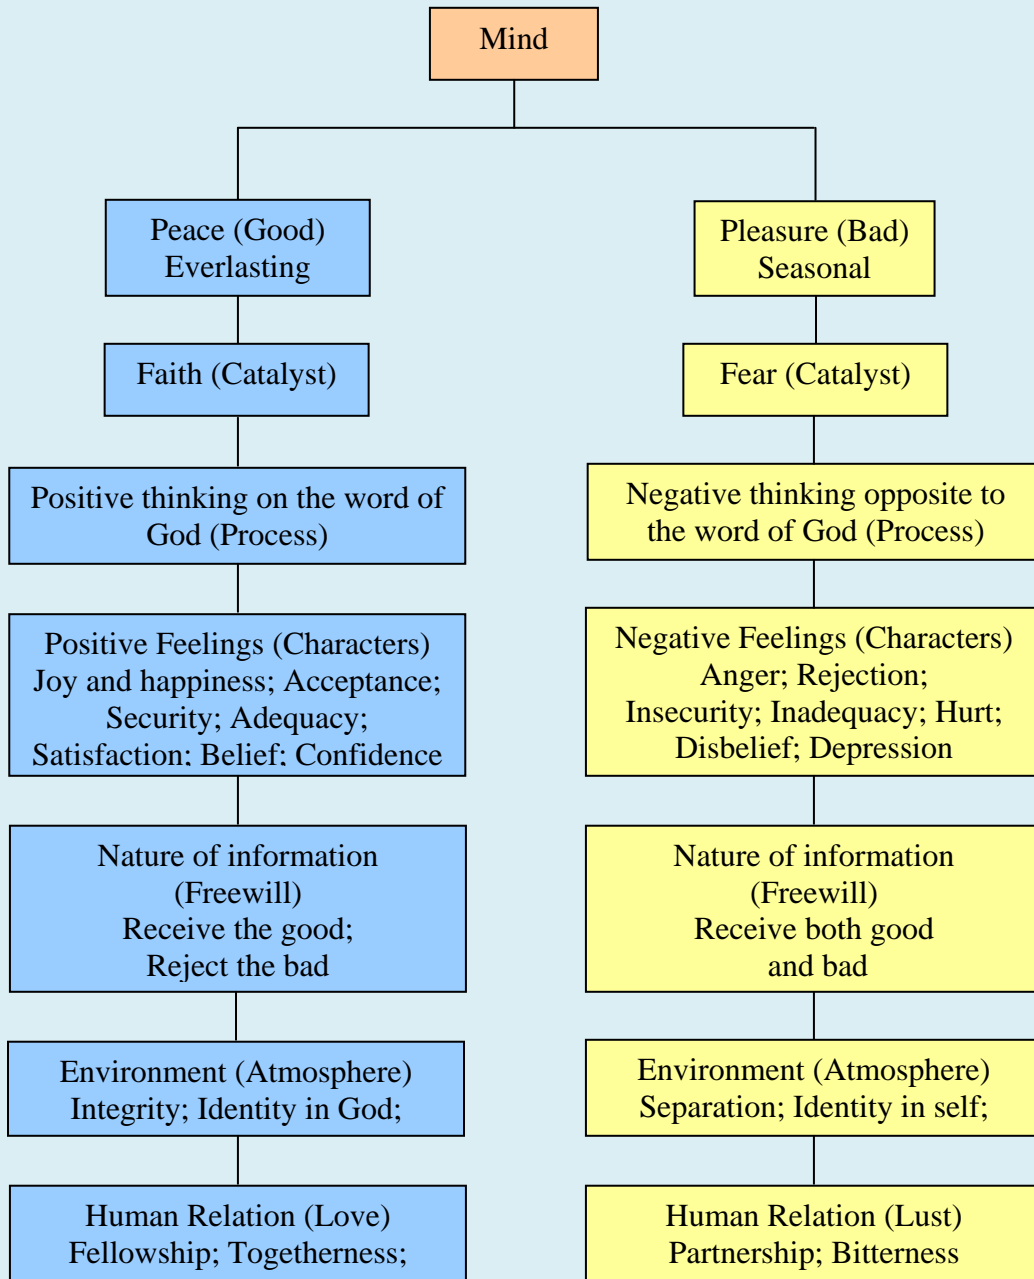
Mind

Peace (Good)
Everlasting

Faith (Catalyst)

Positive thinking on the word of God (Process)

Positive Feelings (Characters)
Joy and happiness; Acceptance; Security; Adequacy; Satisfaction; Belief; Confidence

Nature of information (Freewill)
Receive the good; Reject the bad

Environment (Atmosphere)
Integrity; Identity in God;

Human Relation (Love)
Fellowship; Togetherness;

Pleasure (Bad)
Seasonal

Fear (Catalyst)

Negative thinking opposite to the word of God (Process)

Negative Feelings (Characters)
Anger; Rejection; Insecurity; Inadequacy; Hurt; Disbelief; Depression

Nature of information (Freewill)
Receive both good and bad

Environment (Atmosphere)
Separation; Identity in self;

Human Relation (Lust)
Partnership; Bitterness